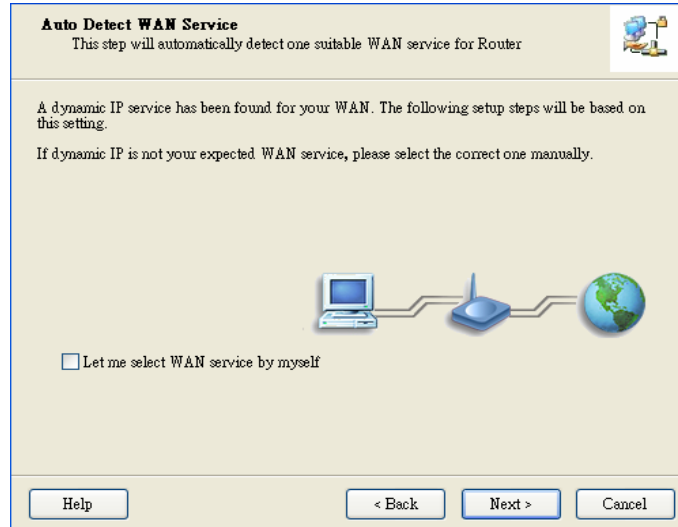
**Auto Detect WAN Service**
This step will automatically detect one suitable WAN service for Router

A dynamic IP service has been found for your WAN. The following setup steps will be based on this setting.

If dynamic IP is not your expected WAN service, please select the correct one manually.

☐ Let me select WAN service by myself

Help

< Back

Next >

Cancel